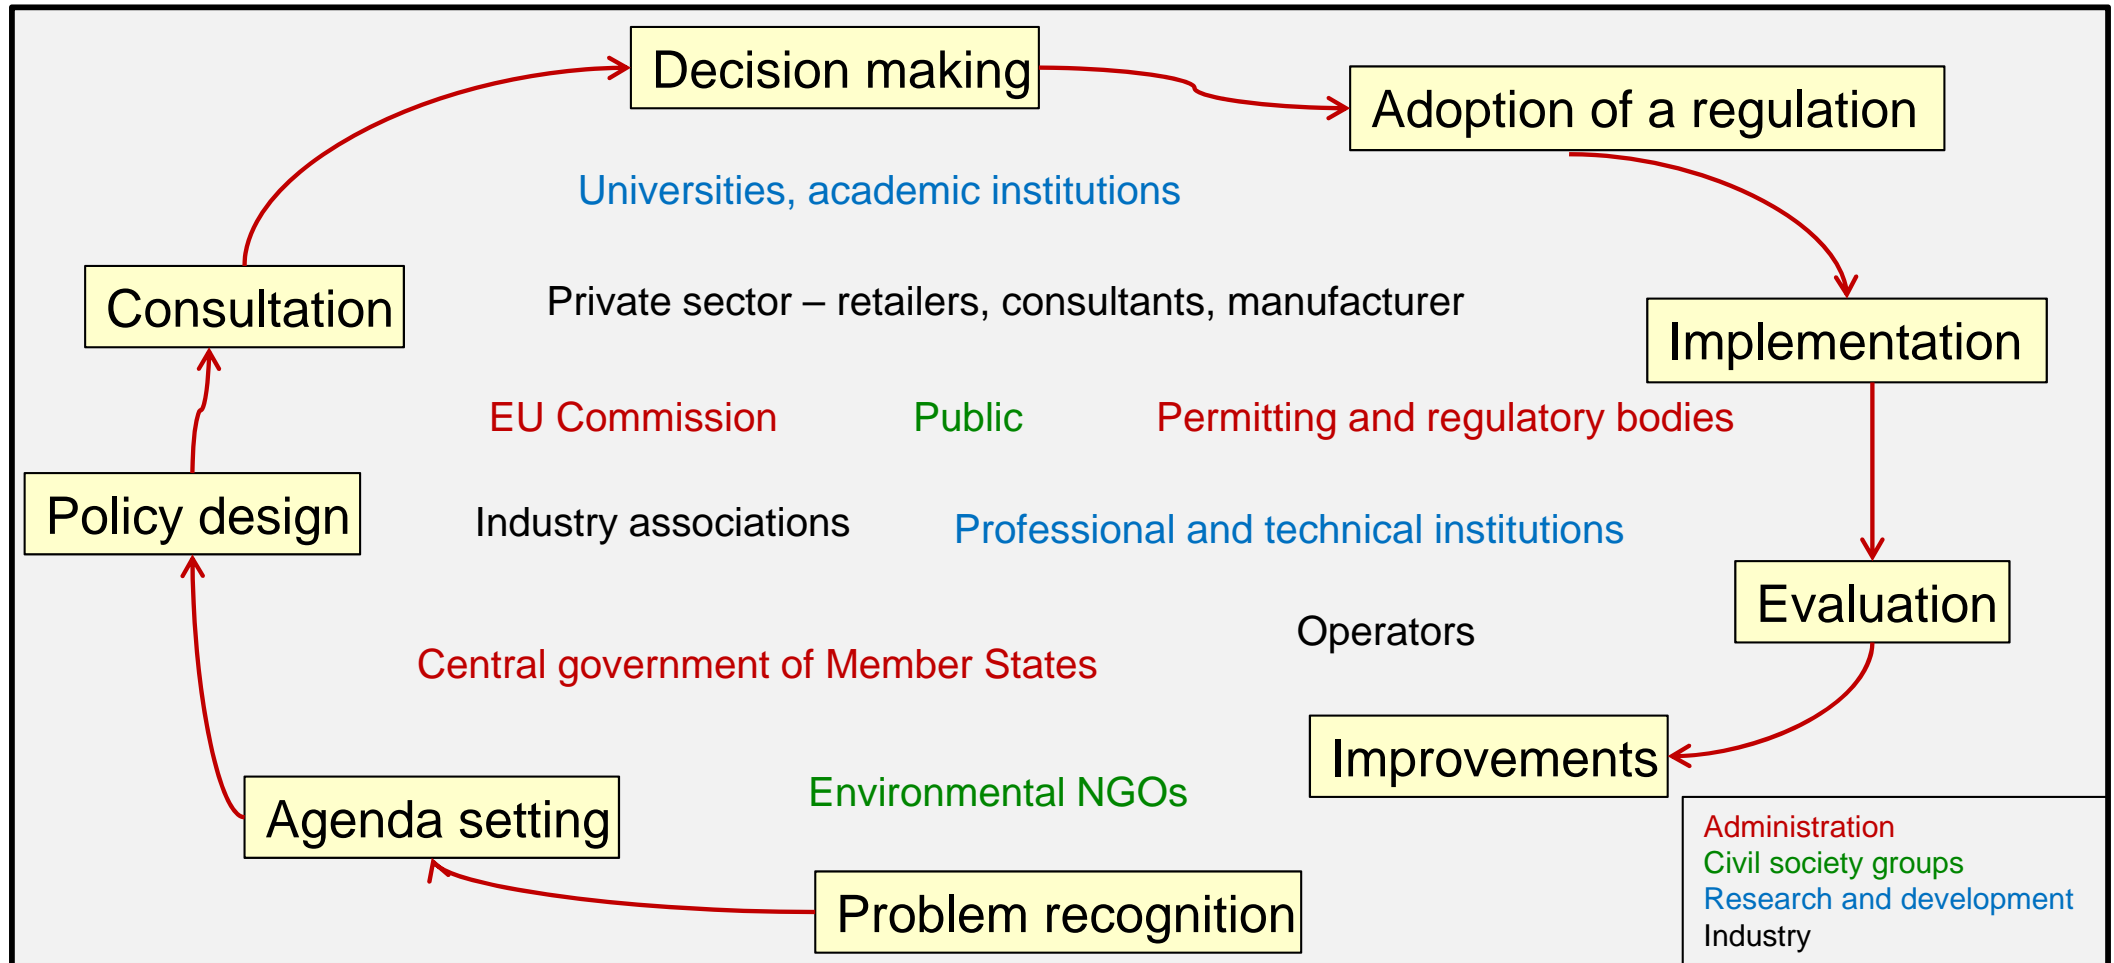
Decision making

Adoption of a regulation

Universities, academic institutions

Consultation

Private sector – retailers, consultants, manufacturer

Implementation

EU Commission

Public

Permitting and regulatory bodies

Policy design

Industry associations

Professional and technical institutions

Evaluation

Operators

Central government of Member States

Improvements

Environmental NGOs

Agenda setting

Problem recognition

Administration
Civil society groups
Research and development
Industry